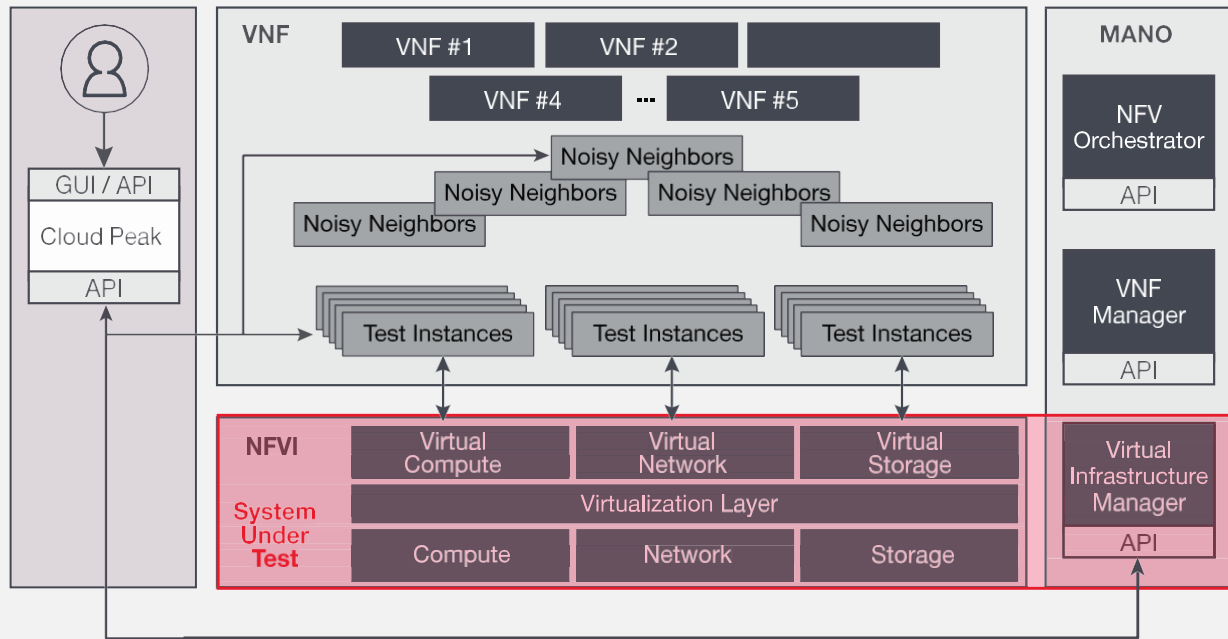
GUI / API
Cloud Peak
API

VNF
VNF #1
VNF #2
VNF #4
...
VNF #5

Noisy Neighbors
Noisy Neighbors
Noisy Neighbors
Noisy Neighbors
Noisy Neighbors

Test Instances
Test Instances
Test Instances

MANO
NFV Orchestrator
API
VNF Manager
API

NFVI
System Under Test
Virtual Compute
Virtual Network
Virtual Storage
Virtualization Layer
Compute
Network
Storage

Virtual Infrastructure Manager
API